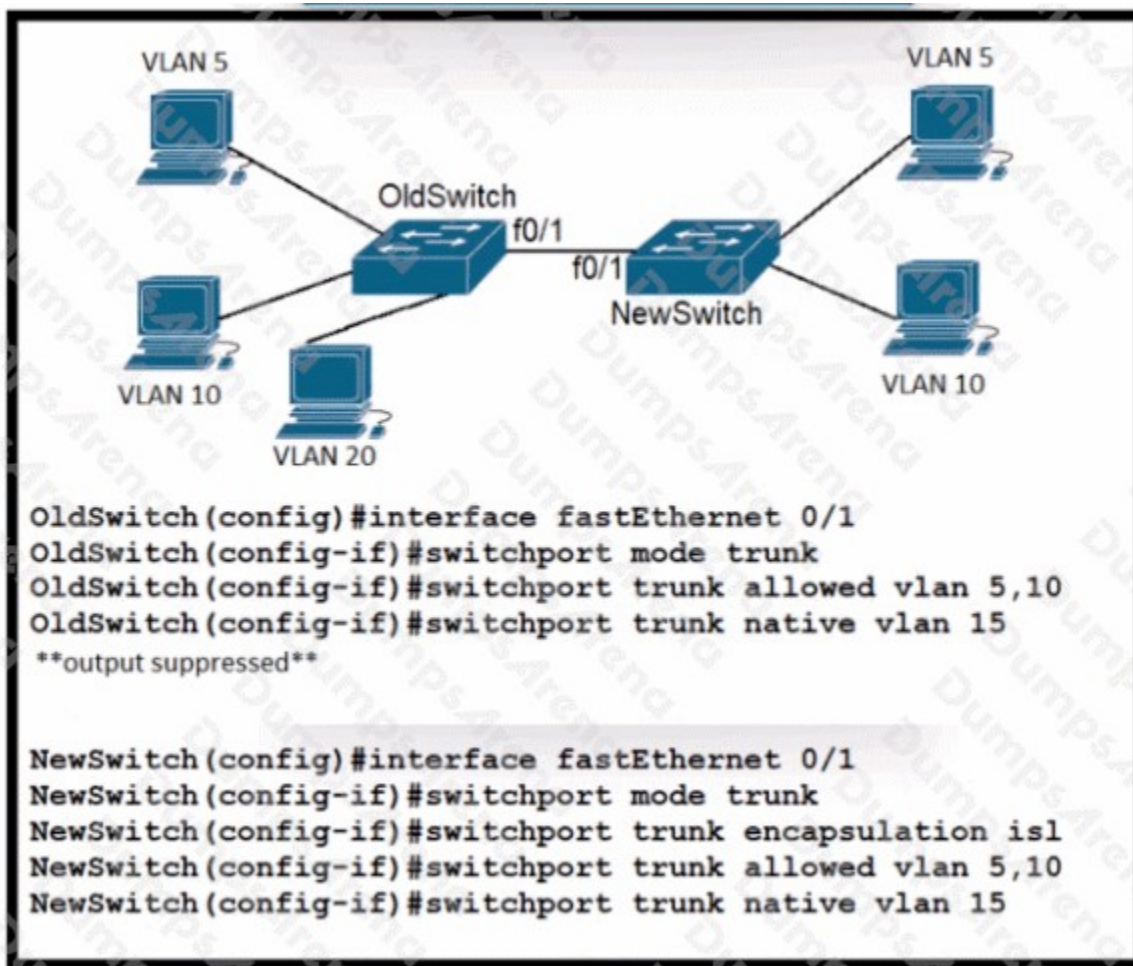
VLAN 5

VLAN 5

OldSwitch

f0/1

f0/1

NewSwitch

VLAN 10

VLAN 10

VLAN 20

OldSwitch(config)#interface fastEthernet 0/1
OldSwitch(config-if)#switchport mode trunk
OldSwitch(config-if)#switchport trunk allowed vlan 5,10
OldSwitch(config-if)#switchport trunk native vlan 15
**output suppressed**

NewSwitch(config)#interface fastEthernet 0/1
NewSwitch(config-if)#switchport mode trunk
NewSwitch(config-if)#switchport trunk encapsulation isl
NewSwitch(config-if)#switchport trunk allowed vlan 5,10
NewSwitch(config-if)#switchport trunk native vlan 15